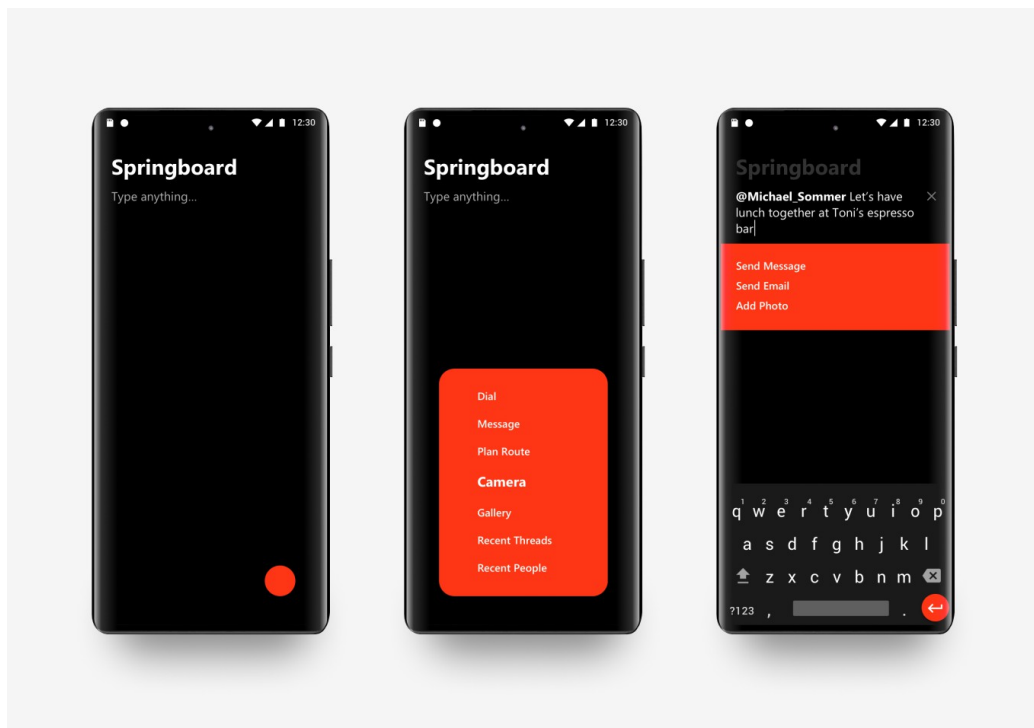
12:30

Springboard

Type anything...

12:30

Springboard

Type anything...

Dial

Message

Plan Route

Camera

Gallery

Recent Threads

Recent People

12:30

Springboard

@Michael_Sommer Let's have lunch together at Toni's espresso bar

×

Send Message

Send Email

Add Photo

1 2 3 4 5 6 7 8 9 0
q w e r t y u i o p
a s d f g h j k l
z x c v b n m
?123 , .